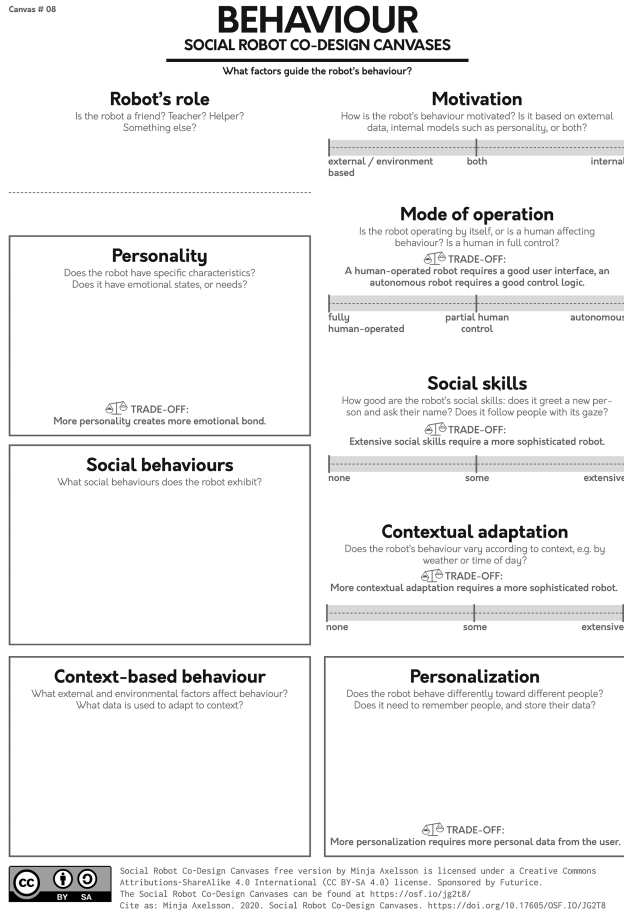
Canvas # 08

BEHAVIOUR

SOCIAL ROBOT CO-DESIGN CANVASES

What factors guide the robot's behaviour?

Robot's role

Is the robot a friend? Teacher? Helper? Something else?

Motivation

How is the robot's behaviour motivated? Is it based on external data, internal models such as personality, or both?

external / environment based

both

internal

Personality

Does the robot have specific characteristics? Does it have emotional states, or needs?

TRADE-OFF:
More personality creates more emotional bond.

Mode of operation

Is the robot operating by itself, or is a human affecting behaviour? Is a human in full control?

TRADE-OFF:
A human-operated robot requires a good user interface, an autonomous robot requires a good control logic.

fully human-operated

partial human control

autonomous

Social skills

How good are the robot's social skills: does it greet a new person and ask their name? Does it follow people with its gaze?

TRADE-OFF:
Extensive social skills require a more sophisticated robot.

none

some

extensive

Social behaviours

What social behaviours does the robot exhibit?

Contextual adaptation

Does the robot's behaviour vary according to context, e.g. by weather or time of day?

TRADE-OFF:
More contextual adaptation requires a more sophisticated robot.

none

some

extensive

Context-based behaviour

What external and environmental factors affect behaviour? What data is used to adapt to context?

Personalization

Does the robot behave differently toward different people? Does it need to remember people, and store their data?

TRADE-OFF:
More personalization requires more personal data from the user.

cc BY SA

Social Robot Co-Design Canvases free version by Minja Axelsson is licensed under a Creative Commons Attributions-ShareAlike 4.0 International (CC BY-SA 4.0) license. Sponsored by Futurice.
The Social Robot Co-Design Canvases can be found at https://osf.io/jg2t8/
Cite as: Minja Axelsson. 2020. Social Robot Co-Design Canvases. https://doi.org/10.17605/OSF.IO/JG2T8